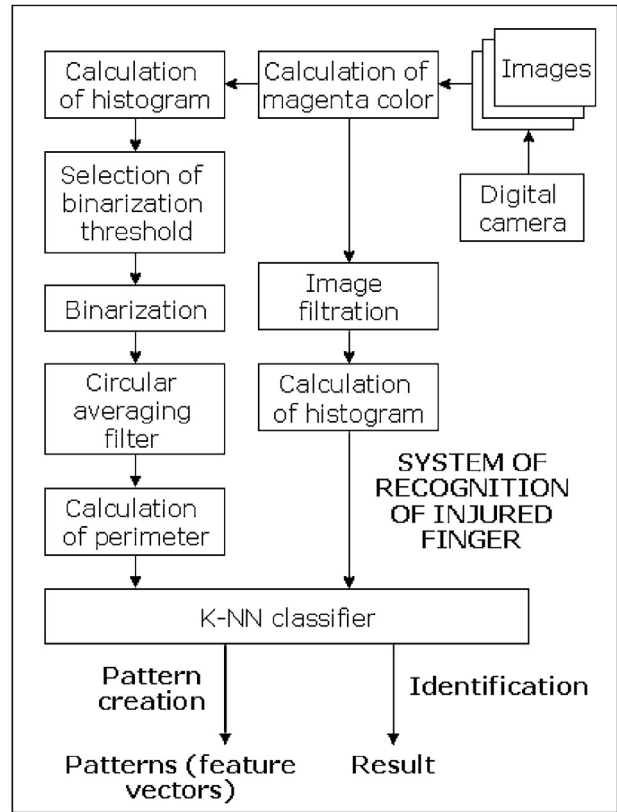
Images

Digital camera

Calculation of magenta color

Calculation of histogram

Selection of binarization threshold

Binarization

Circular averaging filter

Calculation of perimeter

Image filtration

Calculation of histogram

SYSTEM OF RECOGNITION OF INJURED FINGER

K-NN classifier

Pattern creation

Identification

Patterns (feature vectors)

Result